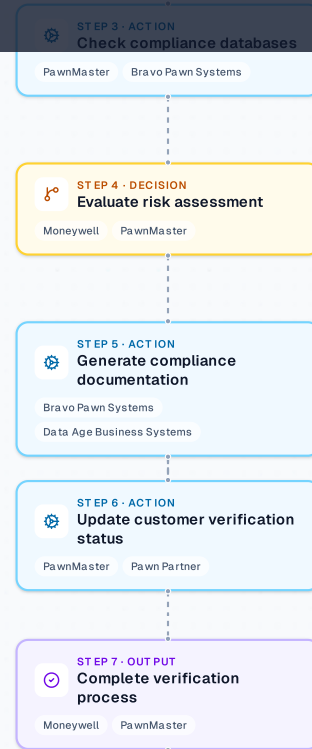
STEP 3 · ACTION
Check compliance databases

PawnMaster
Bravo Pawn Systems

STEP 4 · DECISION
Evaluate risk assessment

Moneywell
PawnMaster

STEP 5 · ACTION
Generate compliance documentation

Bravo Pawn Systems
Data Age Business Systems

STEP 6 · ACTION
Update customer verification status

PawnMaster
Pawn Partner

STEP 7 · OUTPUT
Complete verification process

Moneywell
PawnMaster